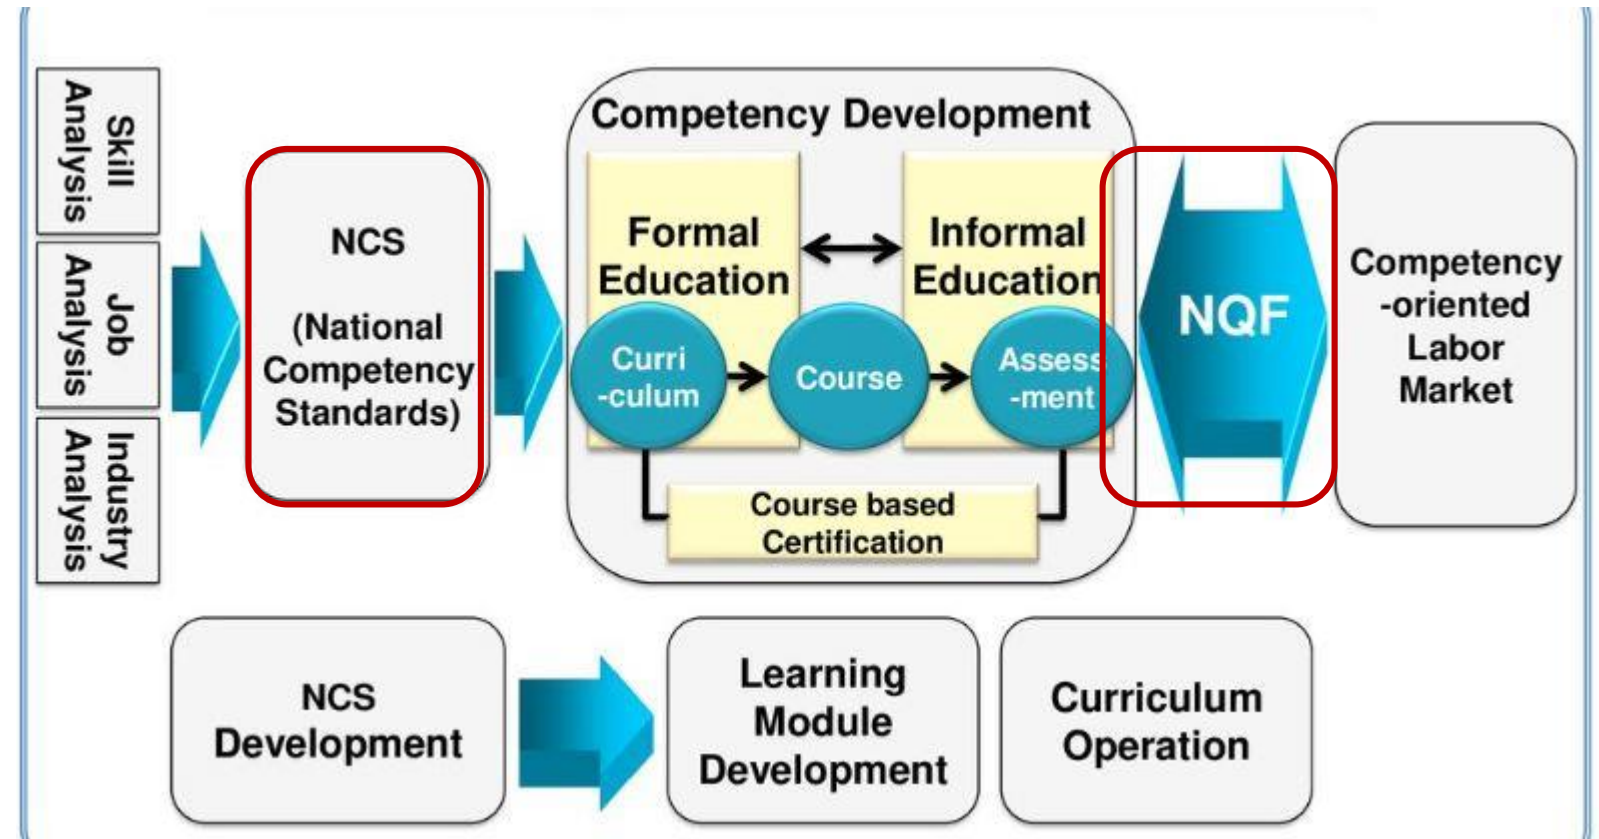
Skill Analysis

Job Analysis

Industry Analysis

NCS

(National Competency Standards)

Competency Development

Formal Education

Informal Education

Curri -culum

Course

Assess -ment

Course based Certification

NQF

Competency -oriented Labor Market

NCS Development

Learning Module Development

Curriculum Operation